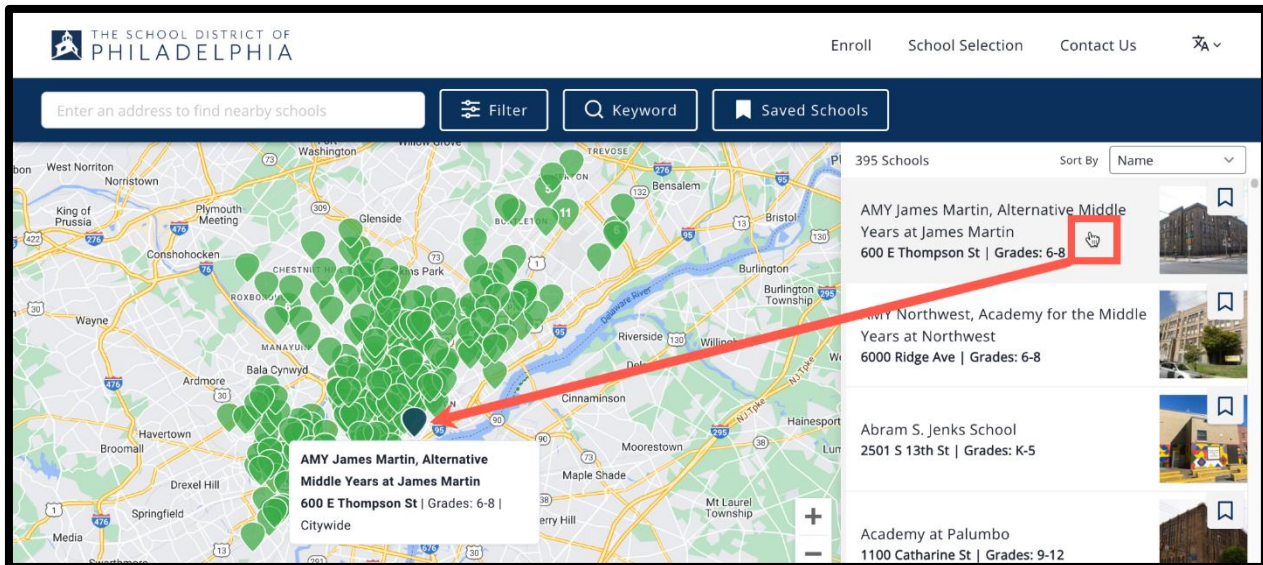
THE SCHOOL DISTRICT OF PHILADELPHIA

Enroll School Selection Contact Us

Enter an address to find nearby schools

Filter

Keyword

Saved Schools

395 Schools

Sort By Name

AMY James Martin, Alternative Middle Years at James Martin
600 E Thompson St | Grades: 6-8

AMY Northwest, Academy for the Middle Years at Northwest
6000 Ridge Ave | Grades: 6-8

Abram S. Jenks School
2501 S 13th St | Grades: K-5

Academy at Palumbo
1100 Catharine St | Grades: 9-12

AMY James Martin, Alternative Middle Years at James Martin
600 E Thompson St | Grades: 6-8 | Citywide

West Norriton
Norristown
Washington
Trevose
Bensalem
King of Prussia
Plymouth Meeting
Glenside
Bristol
Conshohocken
Chestnut Hill
Burlington
Burlington Township
Roxborough
Wayne
Manayunk
Riverside
Willingboro
Delaware River
Bala Cynwyd
Ardmore
Cinnamonson
Havertown
Broomall
Moorestown
Hainesport
Drexel Hill
Maple Shade
Springfield
Mt Laurel Township
Media
Cherry Hill
NJ Tpke
8
11
6
309
422
276
476
76
30
1
95
73
130
295
38
90
70
+
−